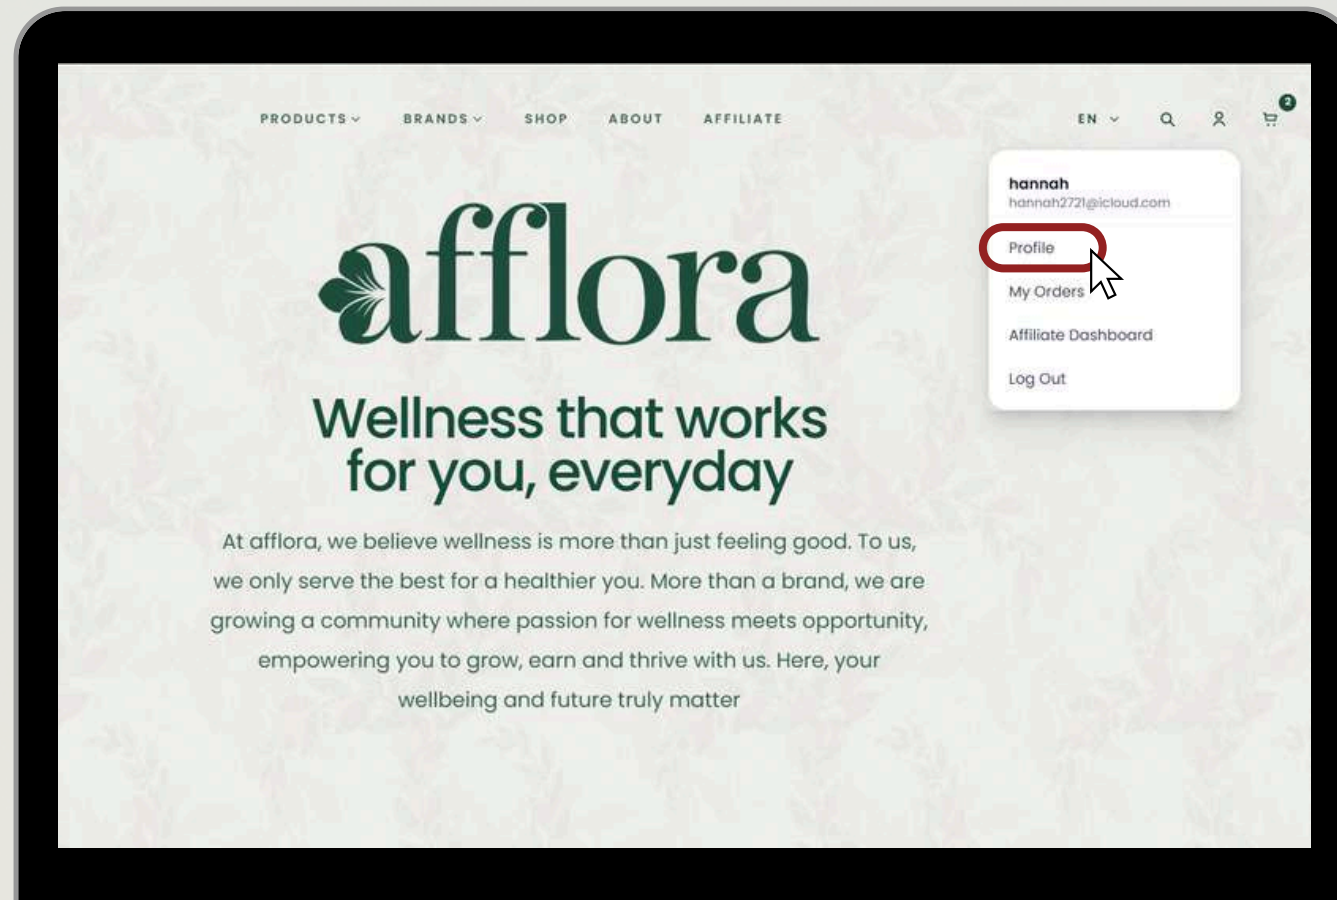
PRODUCTS BRANDS SHOP ABOUT AFFILIATE EN

2

hannah
hannah2721@icloud.com

Profile

My Orders

Affiliate Dashboard

Log Out

afflora

Wellness that works for you, everyday

At afflora, we believe wellness is more than just feeling good. To us, we only serve the best for a healthier you. More than a brand, we are growing a community where passion for wellness meets opportunity, empowering you to grow, earn and thrive with us. Here, your wellbeing and future truly matter